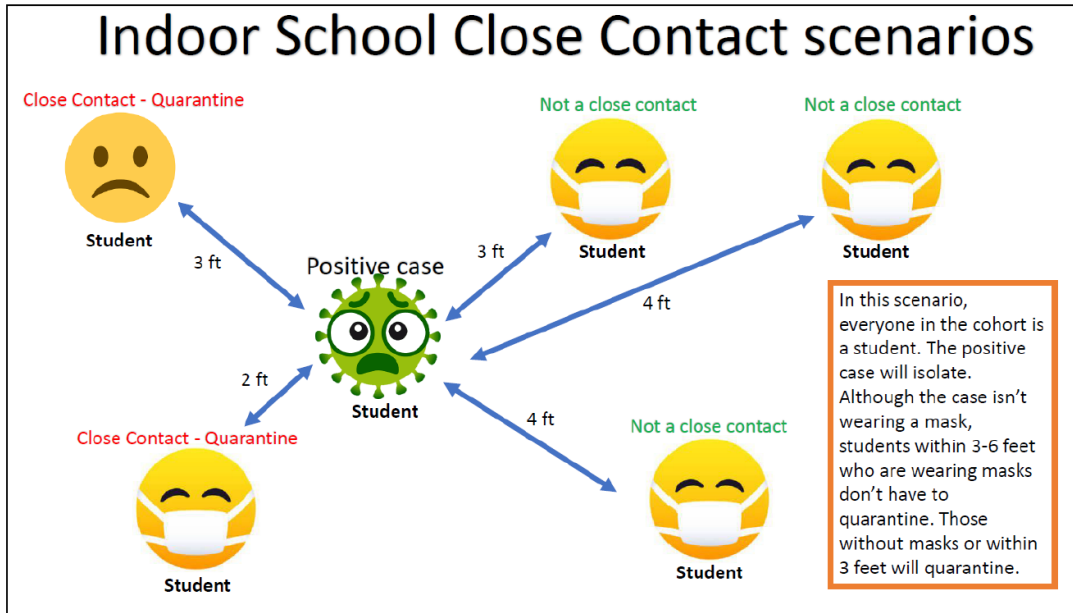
Indoor School Close Contact scenarios

Close Contact - Quarantine

Student

3 ft

Not a close contact

Student

3 ft

Not a close contact

Student

Positive case

4 ft

Student

2 ft

4 ft

Close Contact - Quarantine

Student

Not a close contact

Student

In this scenario, everyone in the cohort is a student. The positive case will isolate. Although the case isn't wearing a mask, students within 3-6 feet who are wearing masks don't have to quarantine. Those without masks or within 3 feet will quarantine.